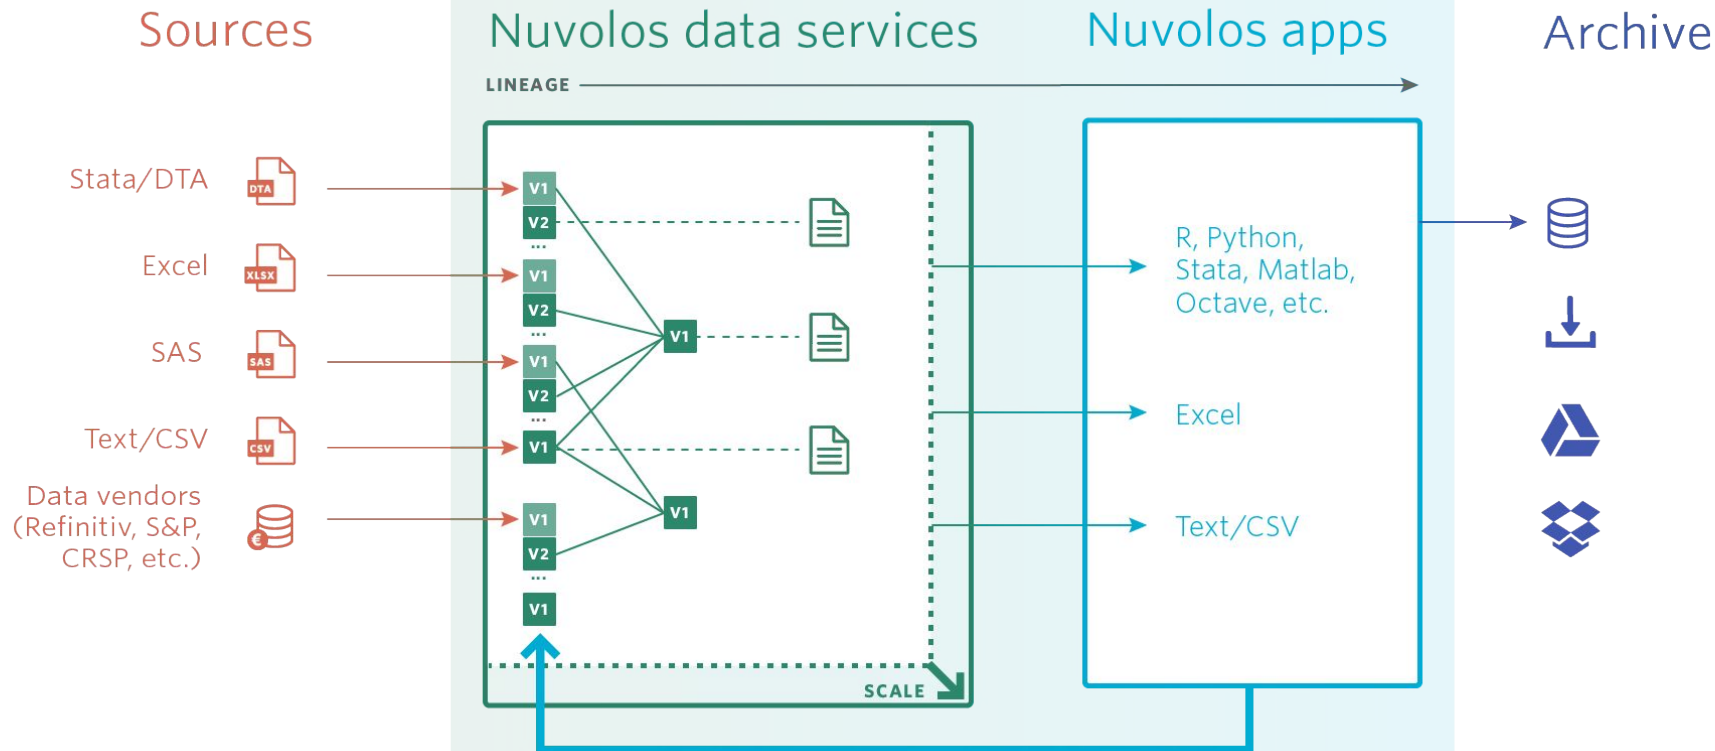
Sources

Nuvolos data services

Nuvolos apps

Archive

LINEAGE

Stata/DTA
DTA

Excel
XLSX

SAS
SAS

Text/CSV
CSV

Data vendors (Refinitiv, S&P, CRSP, etc.)

V1
V2
...
V1
V2
...
V1
V2
...
V1
V1
V2
...
V1

V1
V1

SCALE

R, Python, Stata, Matlab, Octave, etc.

Excel

Text/CSV